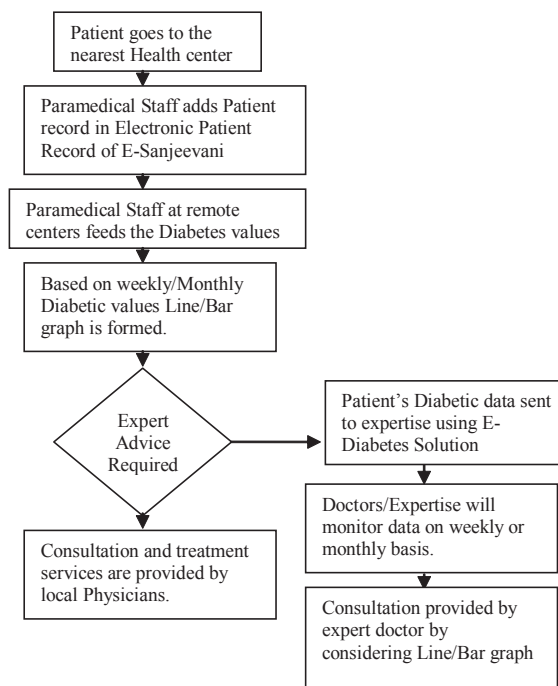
Patient goes to the nearest Health center

Paramedical Staff adds Patient record in Electronic Patient Record of E-Sanjeevani

Paramedical Staff at remote centers feeds the Diabetes values

Based on weekly/Monthly Diabetic values Line/Bar graph is formed.

Expert Advice Required

Consultation and treatment services are provided by local Physicians.

Patient's Diabetic data sent to expertise using E-Diabetes Solution

Doctors/Expertise will monitor data on weekly or monthly basis.

Consultation provided by expert doctor by considering Line/Bar graph